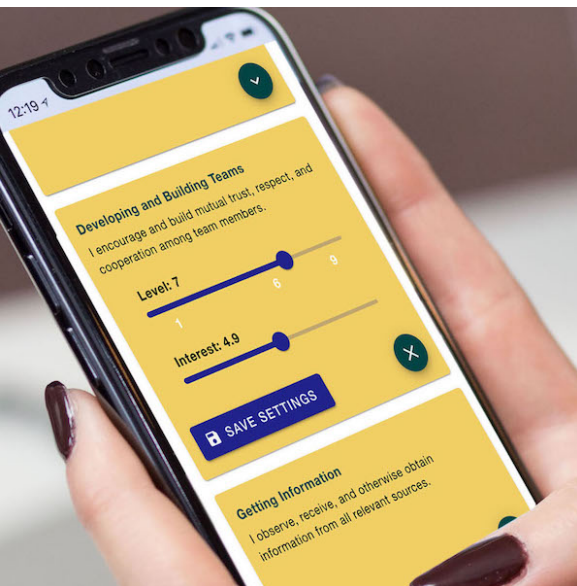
12:19

Developing and Building Teams

I encourage and build mutual trust, respect, and cooperation among team members.

Level: 7

1

6

9

Interest: 4.9

SAVE SETTINGS

Getting Information

I observe, receive, and otherwise obtain information from all relevant sources.